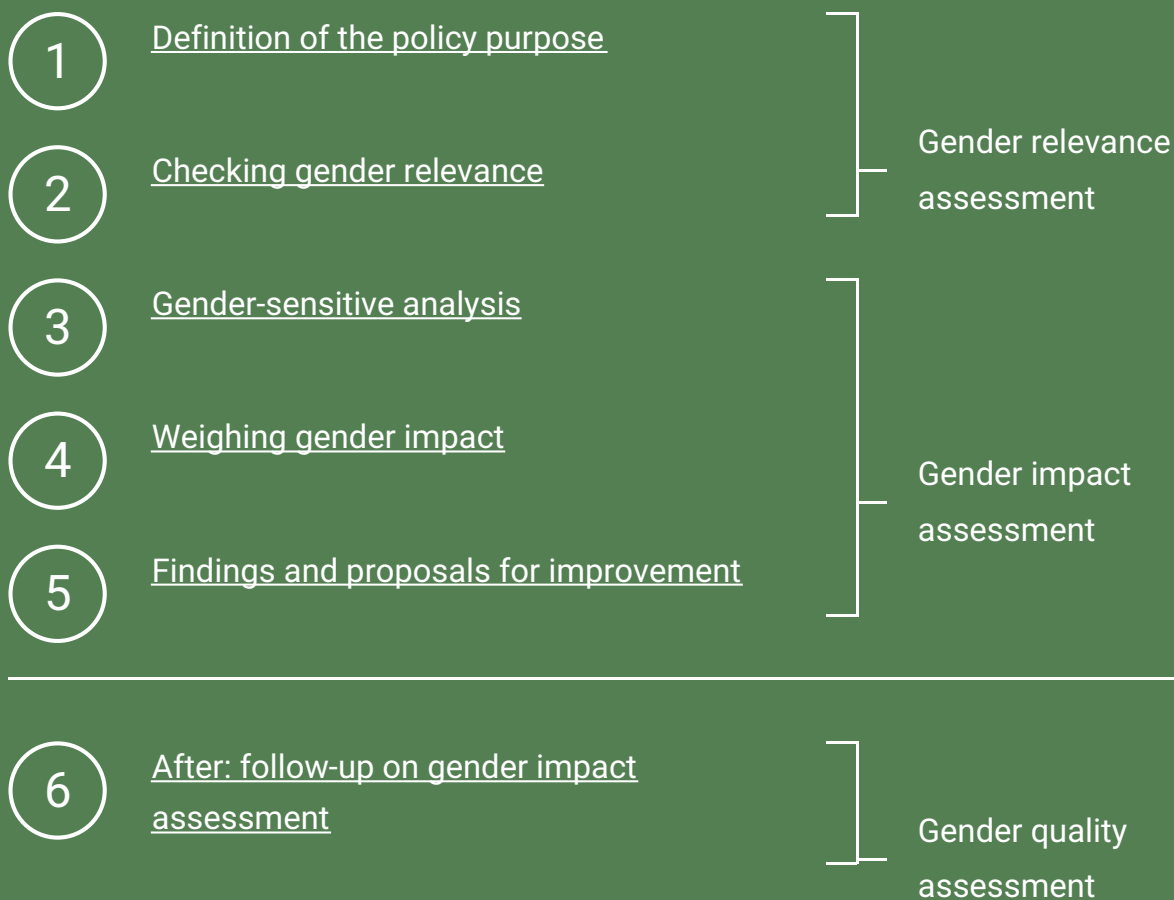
1 Definition of the policy purpose

2 Checking gender relevance

Gender relevance assessment

3 Gender-sensitive analysis

4 Weighing gender impact

5 Findings and proposals for improvement

Gender impact assessment

6 After: follow-up on gender impact assessment

Gender quality assessment